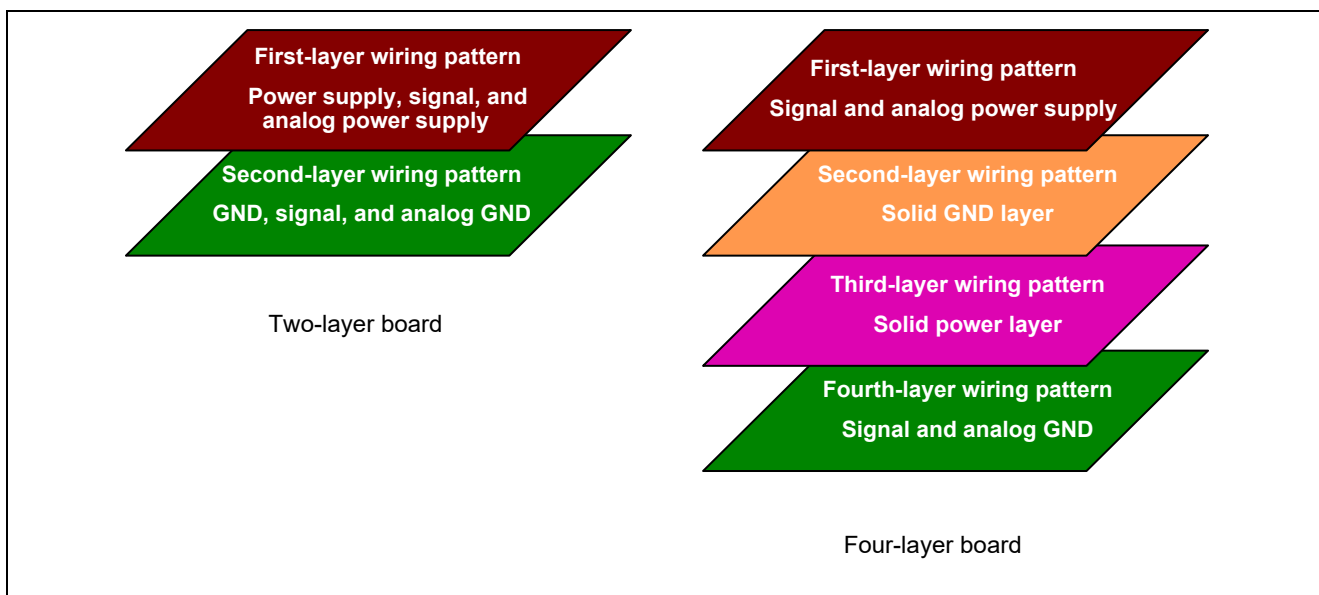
First-layer wiring pattern

Power supply, signal, and analog power supply

Second-layer wiring pattern

GND, signal, and analog GND

Two-layer board

First-layer wiring pattern

Signal and analog power supply

Second-layer wiring pattern

Solid GND layer

Third-layer wiring pattern

Solid power layer

Fourth-layer wiring pattern

Signal and analog GND

Four-layer board